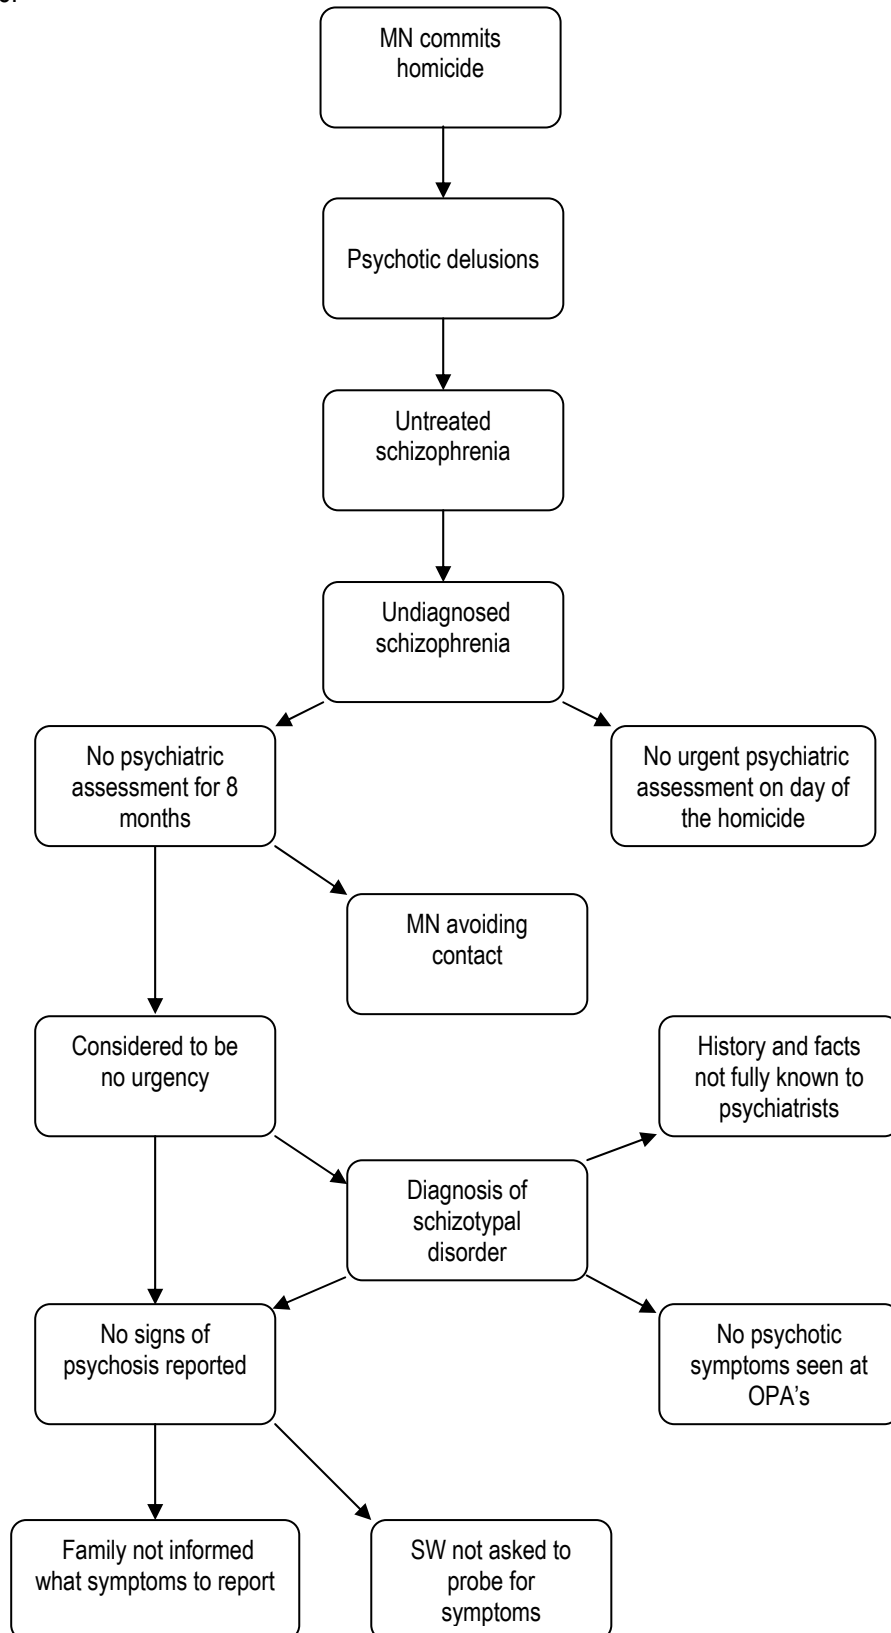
MN commits homicide

Psychotic delusions

Untreated schizophrenia

Undiagnosed schizophrenia

No psychiatric assessment for 8 months

No urgent psychiatric assessment on day of the homicide

MN avoiding contact

Considered to be no urgency

History and facts not fully known to psychiatrists

Diagnosis of schizotypal disorder

No signs of psychosis reported

No psychotic symptoms seen at OPA's

Family not informed what symptoms to report

SW not asked to probe for symptoms